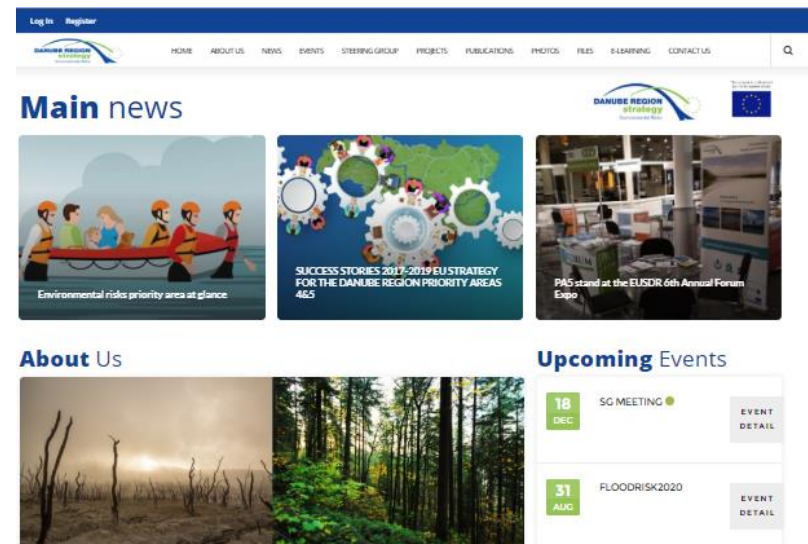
Log In Register

DANUBE REGION strategy

HOME ABOUT US NEWS EVENTS STEERING GROUP PROJECTS PUBLICATIONS PHOTOS FILES E-LEARNING CONTACT US

Main news

DANUBE REGION strategy

Environmental risks priority area at glance

SUCCESS STORIES 2017-2019 EU STRATEGY FOR THE DANUBE REGION PRIORITY AREAS 4&5

PA5 stand at the EUSDR 6th Annual Forum Expo

About Us

Upcoming Events

18 DEC SG MEETING EVENT DETAIL

31 AUG FLOODRISK2020 EVENT DETAIL